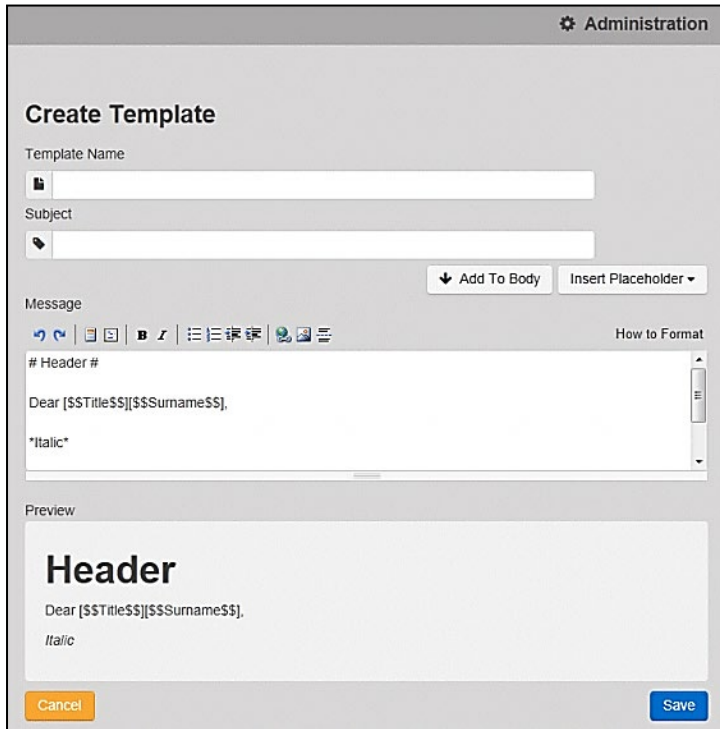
Administration

Create Template

Template Name

Subject

Add To Body

Insert Placeholder

Message

How to Format

# Header #

Dear [$$Title$$][$$Surname$$],

*Italic*

Preview

Header

Dear [$$Title$$][$$Surname$$],

Italic

Cancel

Save